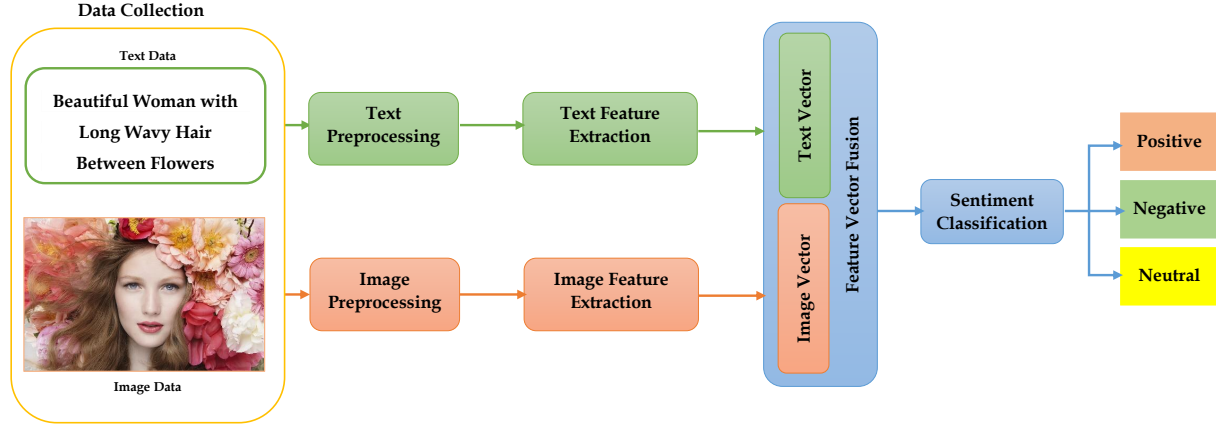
Data Collection

Text Data

Beautiful Woman with Long Wavy Hair Between Flowers

Image Data

Text Preprocessing

Text Feature Extraction

Image Preprocessing

Image Feature Extraction

Text Vector

Image Vector

Feature Vector Fusion

Sentiment Classification

Positive

Negative

Neutral